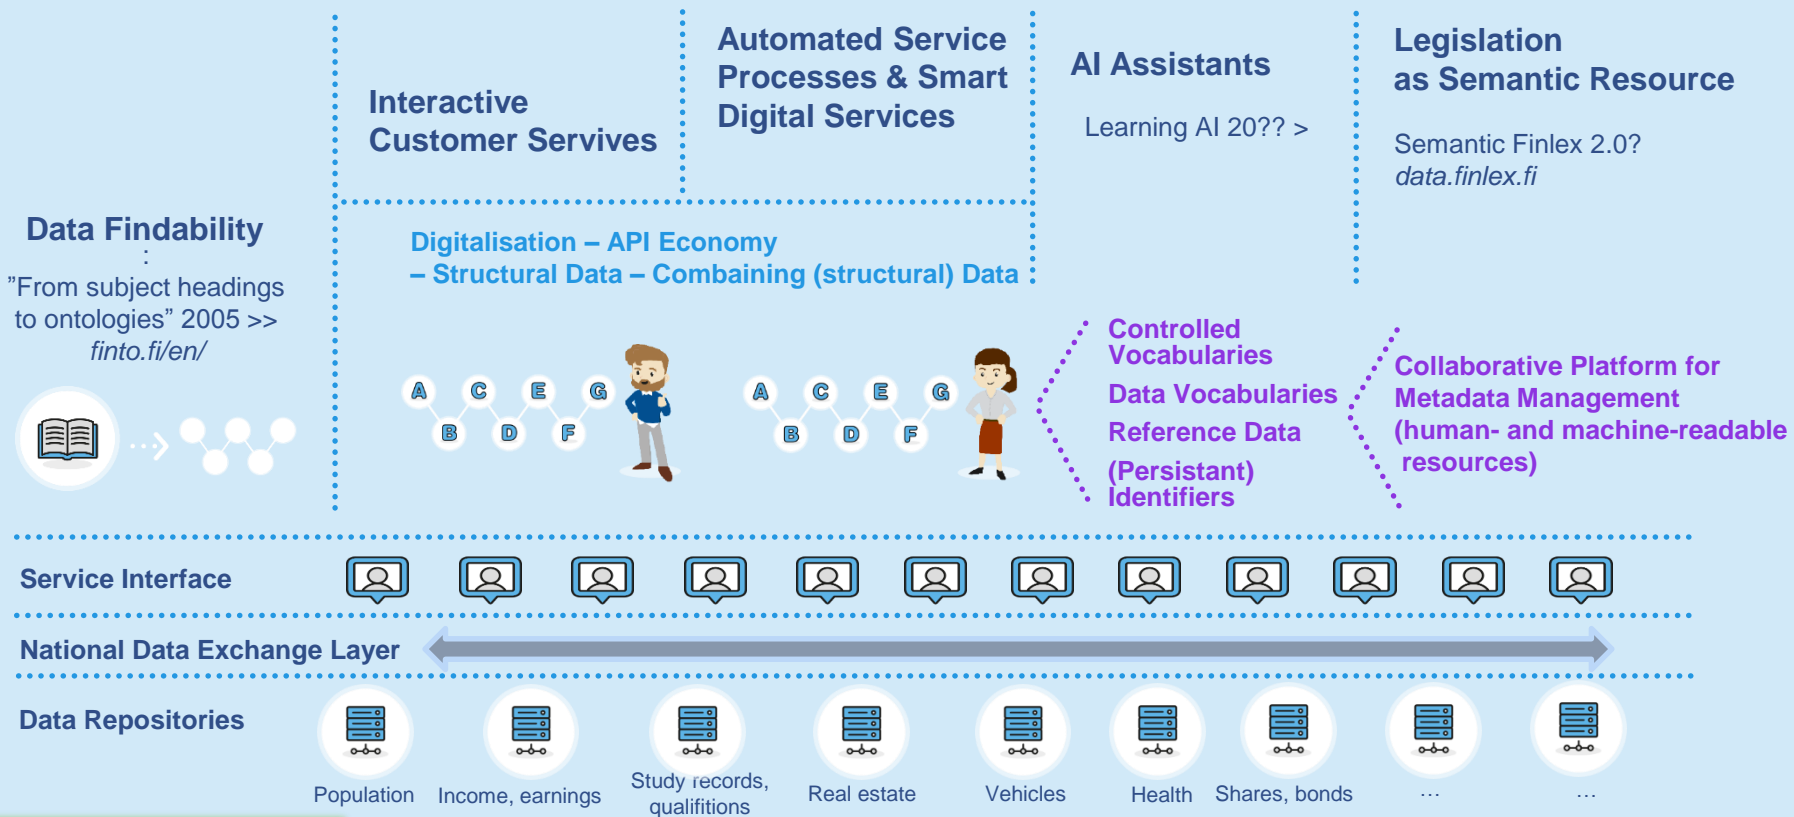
Interactive Customer Servives

Automated Service Processes & Smart Digital Services

AI Assistants

Learning AI 20?? >

Legislation as Semantic Resource

Semantic Finlex 2.0?
*data.finlex.fi*

Data Findability
:
"From subject headings to ontologies" 2005 >>
*finto.fi/en/*

Digitalisation – API Economy
– Structural Data – Combaining (structural) Data

A C E G
B D F

A C E G
B D F

Controlled Vocabularies

Data Vocabularies

Reference Data

(Persistant) Identifiers

Collaborative Platform for Metadata Management (human- and machine-readable resources)

Service Interface

National Data Exchange Layer

Data Repositories

Population

Income, earnings

Study records, qualifitions

Real estate

Vehicles

Health

Shares, bonds

…

…